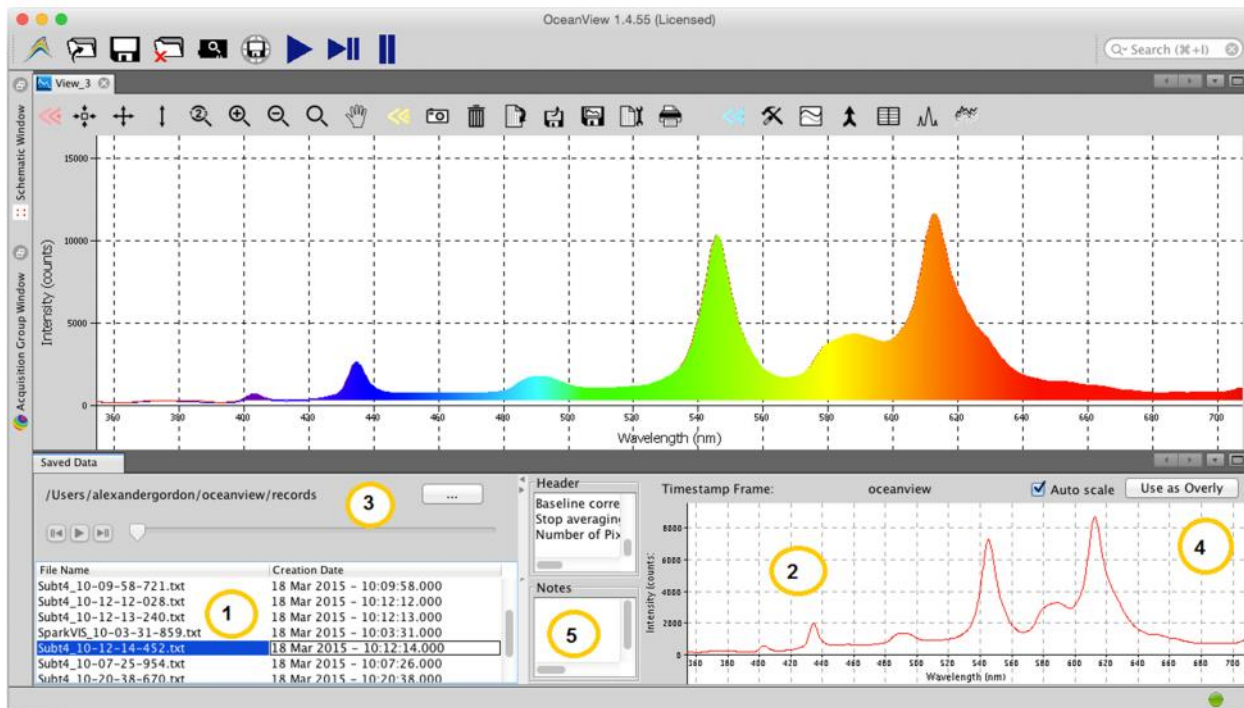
OceanView 1.4.55 (Licensed)

Search (⌘+I)

View_3

Schematic Window

Acquisition Group Window

15000
10000
5000
0

Intensity (counts)

360 380 400 420 440 460 480 500 520 540 560 580 600 620 640 660 680 700

Wavelength (nm)

Saved Data

/Users/alexandergordon/oceanview/records

...

3

| File Name | Creation Date |
|---|---|
| Subt4_10-09-58-721.txt | 18 Mar 2015 – 10:09:58.000 |
| Subt4_10-12-12-028.txt | 18 Mar 2015 – 10:12:12.000 |
| Subt4_10-12-13-240.txt | 18 Mar 2015 – 10:12:13.000 |
| SparkVIS_10-03-31-859.txt | 18 Mar 2015 – 10:03:31.000 |
| Subt4_10-12-14-452.txt | 18 Mar 2015 – 10:12:14.000 |
| Subt4_10-07-25-954.txt | 18 Mar 2015 – 10:07:26.000 |
| Subt4_10-20-38-670.txt | 18 Mar 2015 – 10:20:38.000 |

1

Header

Baseline corre
Stop averagin
Number of Pix

Notes

5

Timestamp Frame: oceanview

Auto scale

Use as Overly

2

4

8000
6000
4000
2000
0

Intensity (counts)

360 380 400 420 440 460 480 500 520 540 560 580 600 620 640 660 680 700

Wavelength (nm)